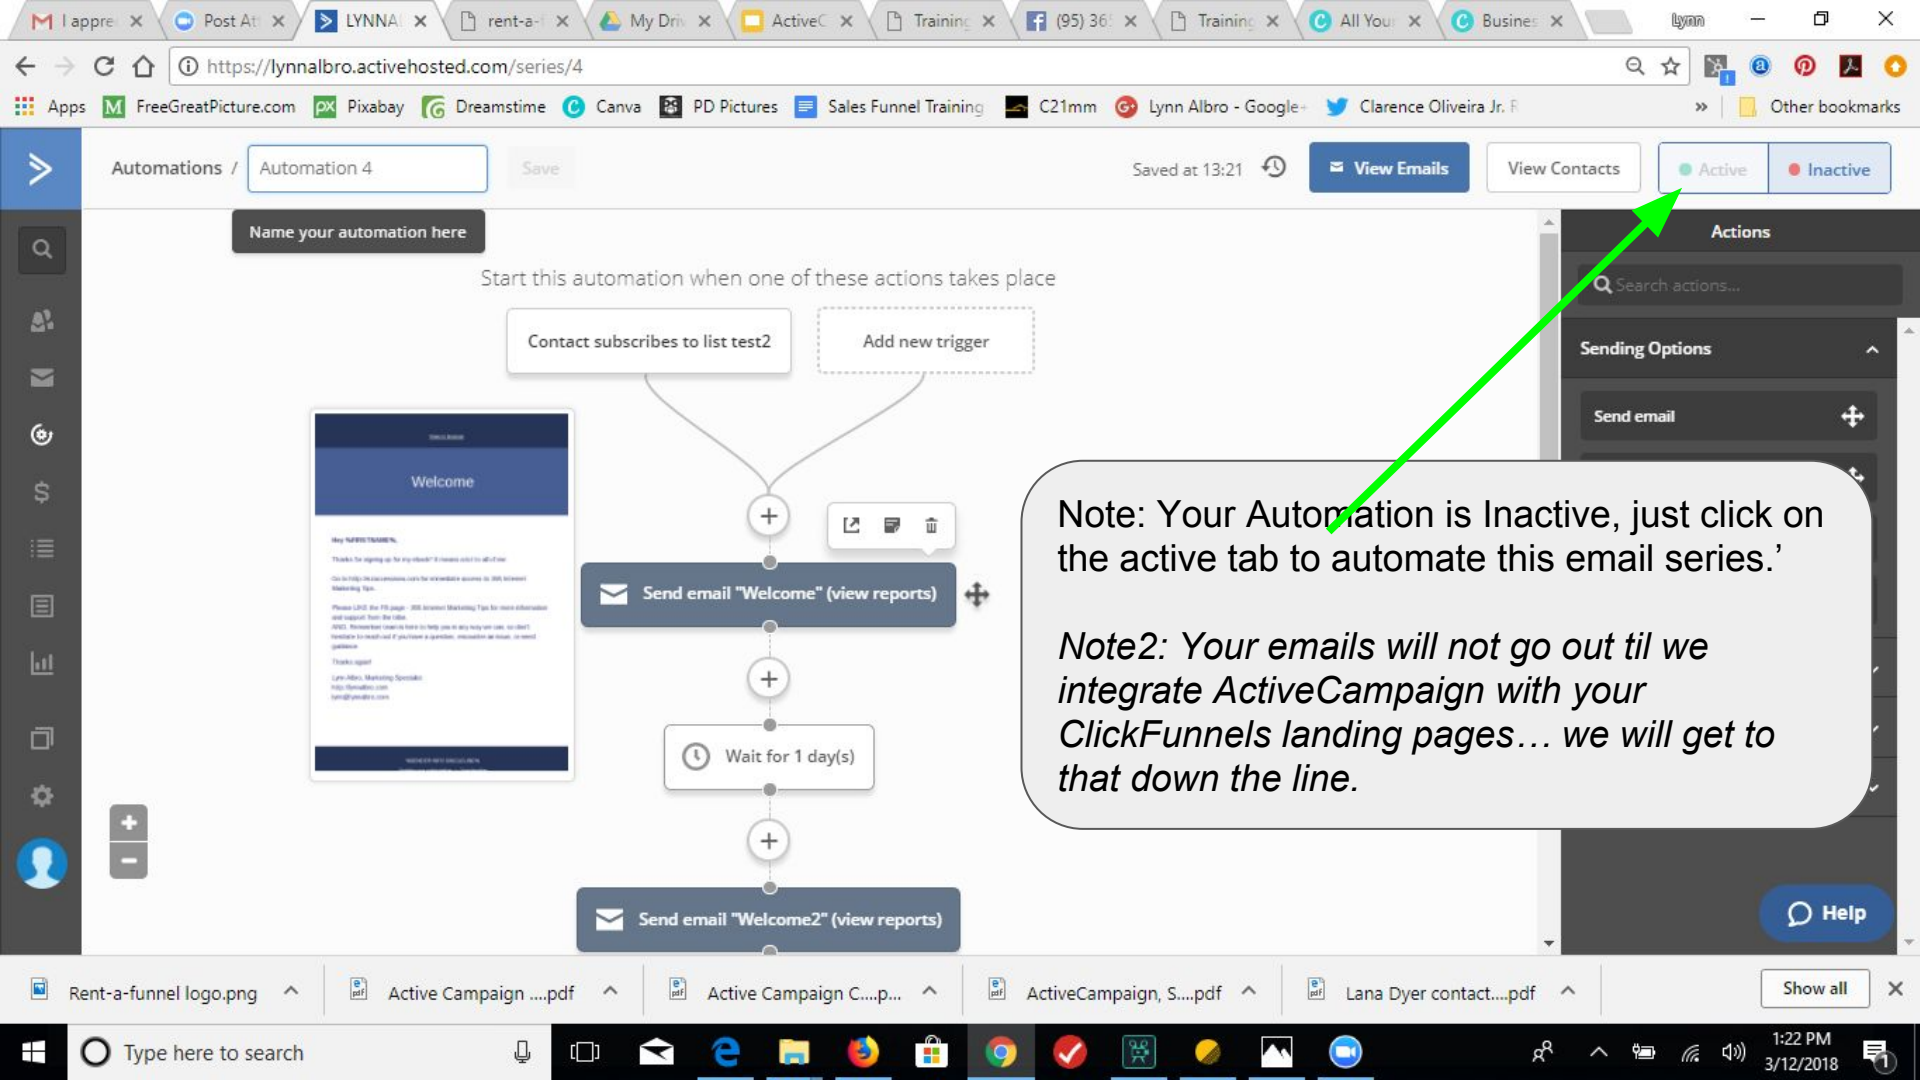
I appre | Post At | LYNNA | rent-a- | My Driv | ActiveC | Training | (95) 36 | Training | All You | Busines | lynn

https://lynnalbro.activehosted.com/series/4

Apps FreeGreatPicture.com Pixabay Dreamstime Canva PD Pictures Sales Funnel Training C21mm Lynn Albro - Google Clarence Oliveira Jr. F » Other bookmarks

Automations / Automation 4 Save

Saved at 13:21 View Emails View Contacts Active Inactive

Name your automation here

Start this automation when one of these actions takes place

Contact subscribes to list test2

Add new trigger

Welcome

Send email "Welcome" (view reports)

Wait for 1 day(s)

Send email "Welcome2" (view reports)

Actions

Search actions...

Sending Options

Send email

Note: Your Automation is Inactive, just click on the active tab to automate this email series.'

Note2: Your emails will not go out til we integrate ActiveCampaign with your ClickFunnels landing pages… we will get to that down the line.

Help

Rent-a-funnel logo.png | Active Campaign ....pdf | Active Campaign C....p... | ActiveCampaign, S....pdf | Lana Dyer contact....pdf | Show all

Type here to search

1:22 PM 3/12/2018